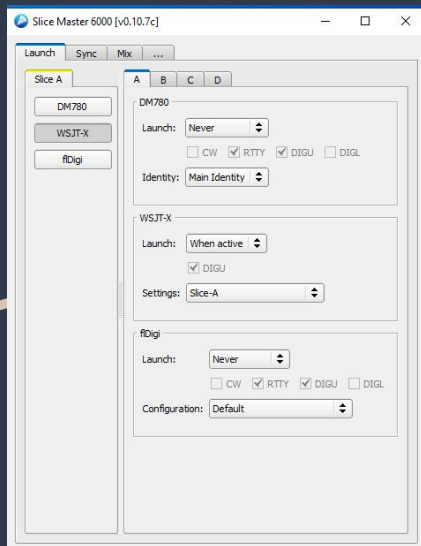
Slice Master 6000 [v0.10.7c]

Launch | Sync | Mix | ...

Slice A

DM780

WSJT-X

flDigi

A | B | C | D

DM780

Launch: Never

CW RTTY DIGU DIGL

Identity: Main Identity

WSJT-X

Launch: When active

DIGU

Settings: Slice-A

flDigi

Launch: Never

CW RTTY DIGU DIGL

Configuration: Default